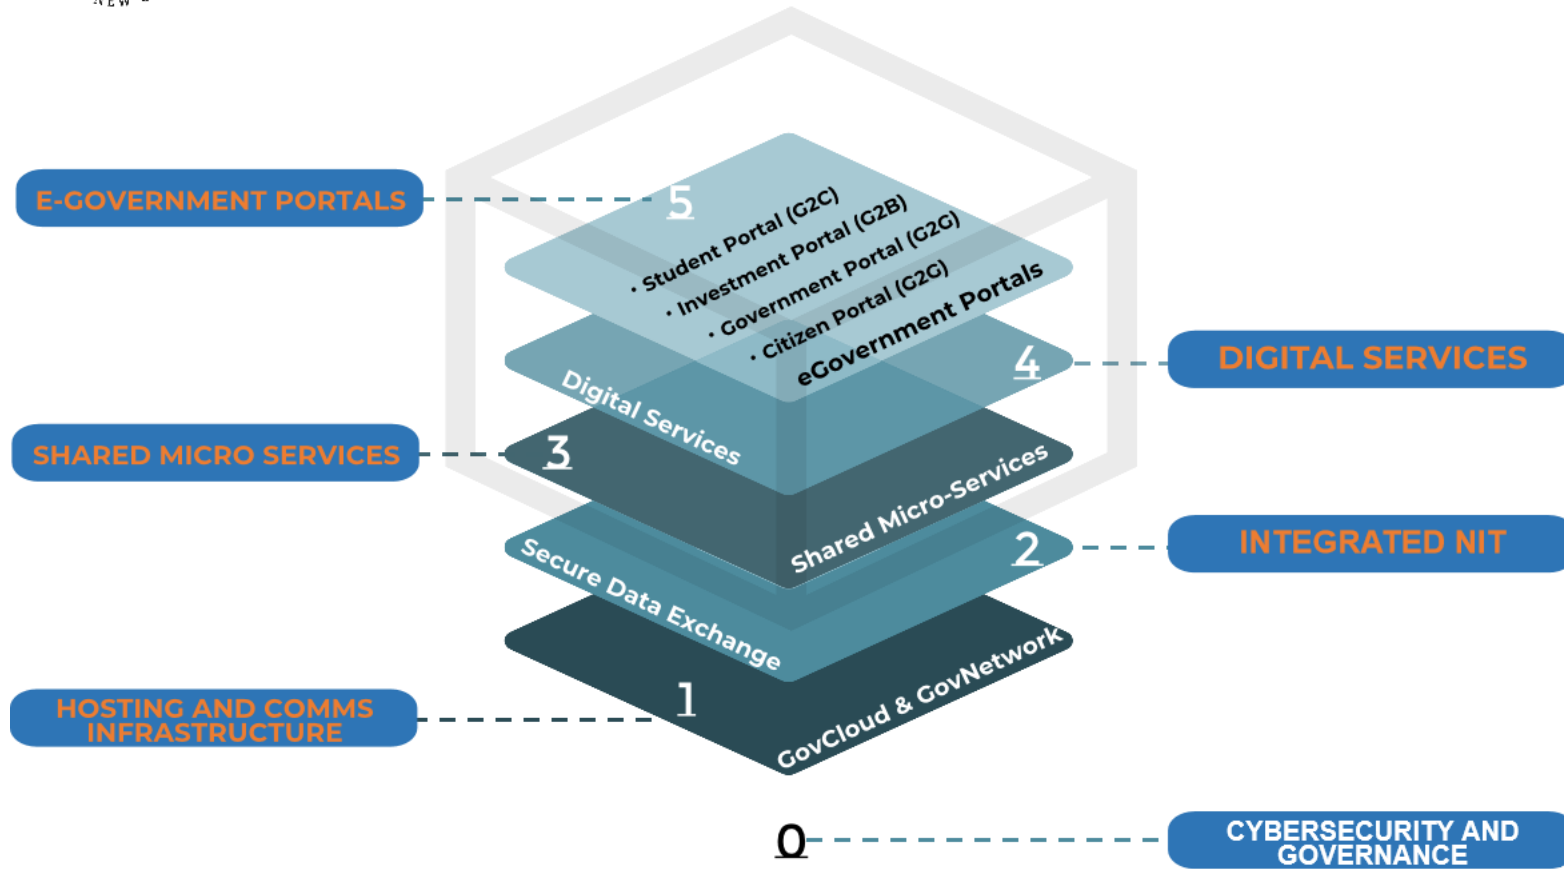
E-GOVERNMENT PORTALS

5

• Student Portal (G2C)
• Investment Portal (G2B)
• Government Portal (G2G)
• Citizen Portal (G2G)
eGovernment Portals

4

DIGITAL SERVICES

Digital Services

SHARED MICRO SERVICES

3

Shared Micro-Services

2

INTEGRATED NIT

Secure Data Exchange

HOSTING AND COMMS INFRASTRUCTURE

1

GovCloud & GovNetwork

0

CYBERSECURITY AND GOVERNANCE